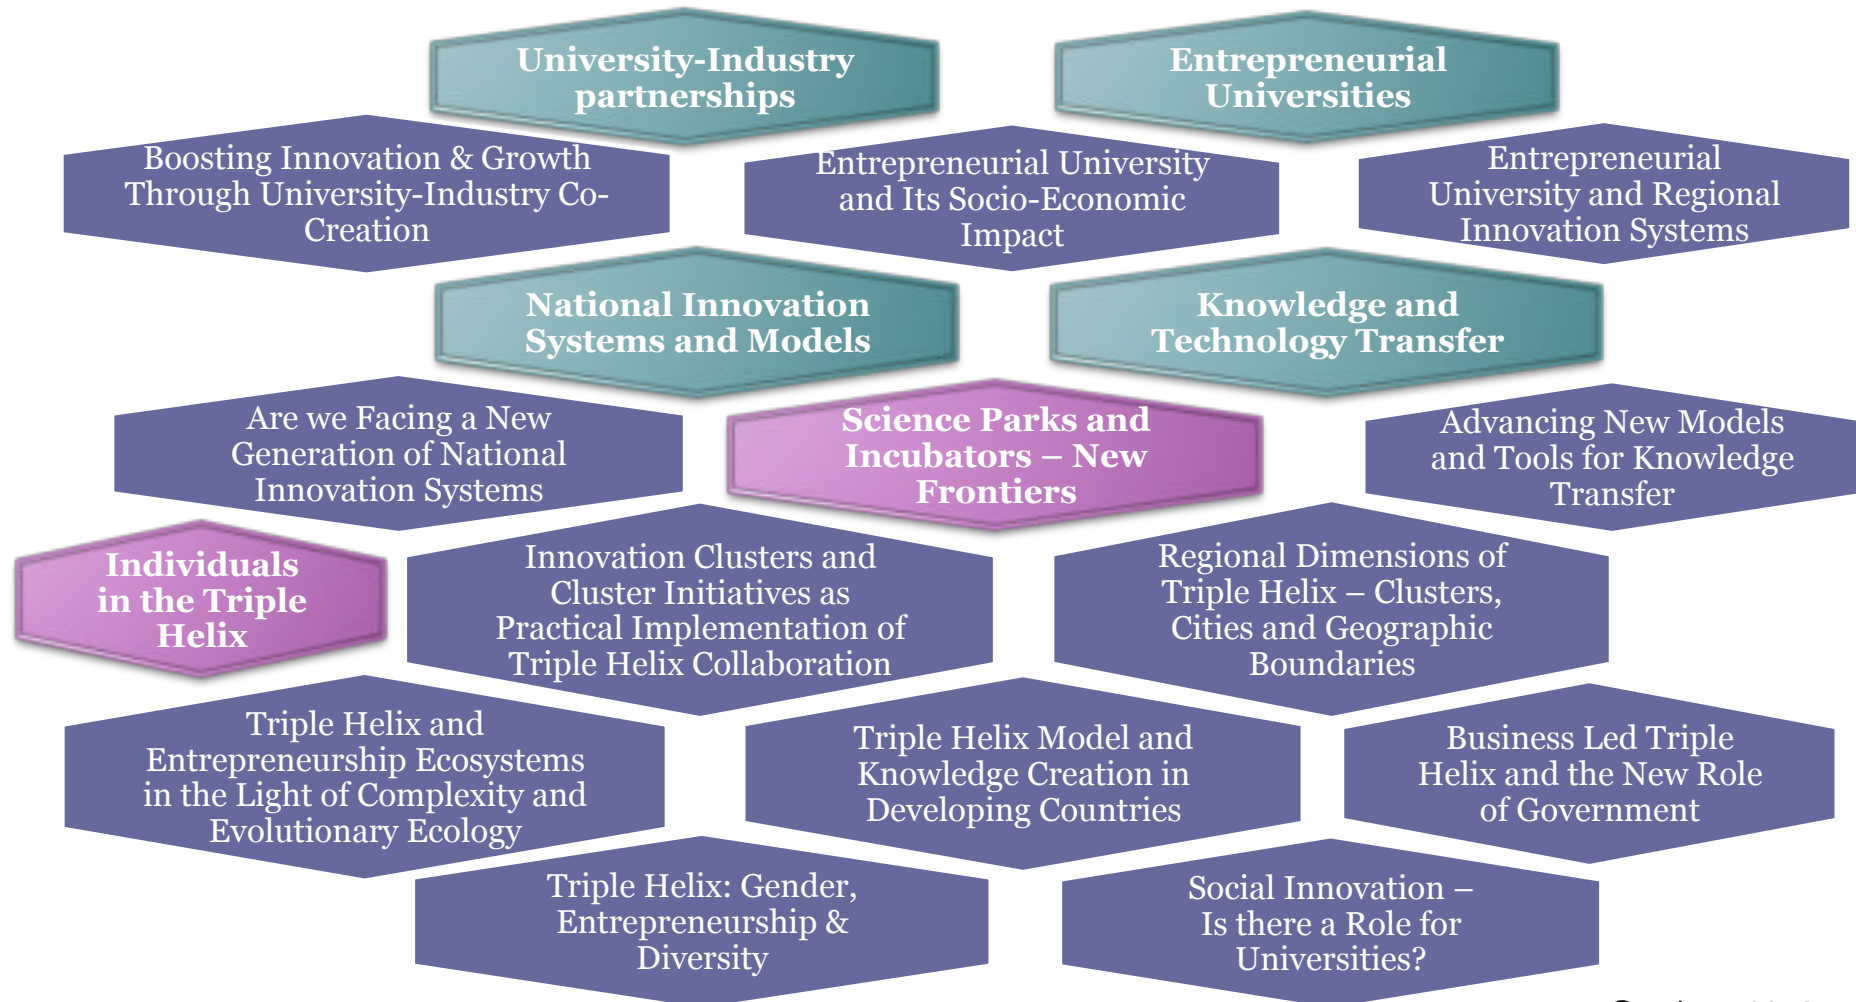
University-Industry partnerships

Entrepreneurial Universities

Boosting Innovation & Growth Through University-Industry Co-Creation

Entrepreneurial University and Its Socio-Economic Impact

Entrepreneurial University and Regional Innovation Systems

National Innovation Systems and Models

Knowledge and Technology Transfer

Are we Facing a New Generation of National Innovation Systems

Science Parks and Incubators – New Frontiers

Advancing New Models and Tools for Knowledge Transfer

Individuals in the Triple Helix

Innovation Clusters and Cluster Initiatives as Practical Implementation of Triple Helix Collaboration

Regional Dimensions of Triple Helix – Clusters, Cities and Geographic Boundaries

Triple Helix and Entrepreneurship Ecosystems in the Light of Complexity and Evolutionary Ecology

Triple Helix Model and Knowledge Creation in Developing Countries

Business Led Triple Helix and the New Role of Government

Triple Helix: Gender, Entrepreneurship & Diversity

Social Innovation – Is there a Role for Universities?